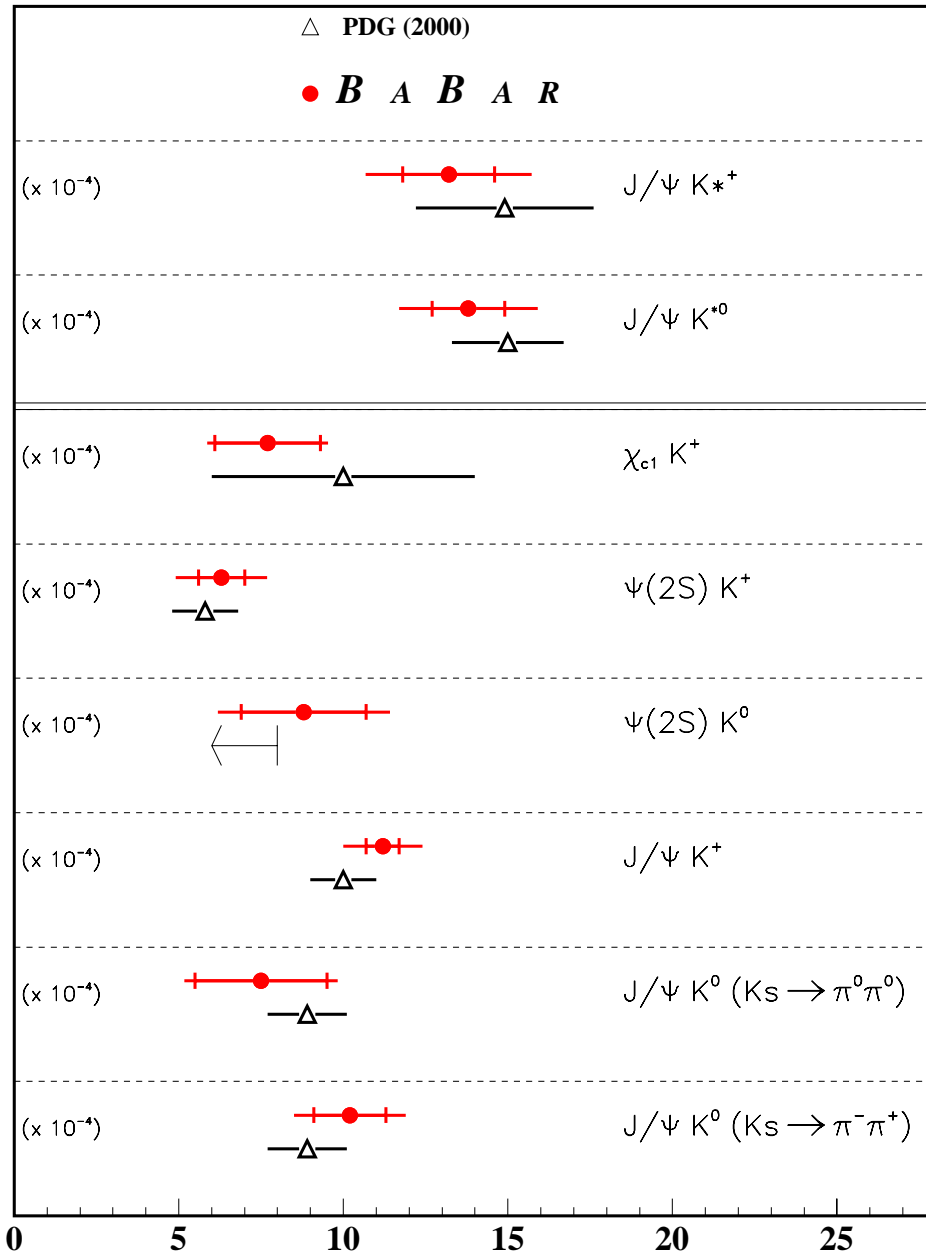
PDG (2000)

BABAR

(x $10^{-4}$) $J/\psi\ K*^{+}$

(x $10^{-4}$) $J/\psi\ K^{*0}$

(x $10^{-4}$) $\chi_{c1}\ K^{+}$

(x $10^{-4}$) $\psi(2S)\ K^{+}$

(x $10^{-4}$) $\psi(2S)\ K^{0}$

(x $10^{-4}$) $J/\psi\ K^{+}$

(x $10^{-4}$) $J/\psi\ K^{0}\ (Ks \rightarrow \pi^{0}\pi^{0})$

(x $10^{-4}$) $J/\psi\ K^{0}\ (Ks \rightarrow \pi^{-}\pi^{+})$

0 5 10 15 20 25